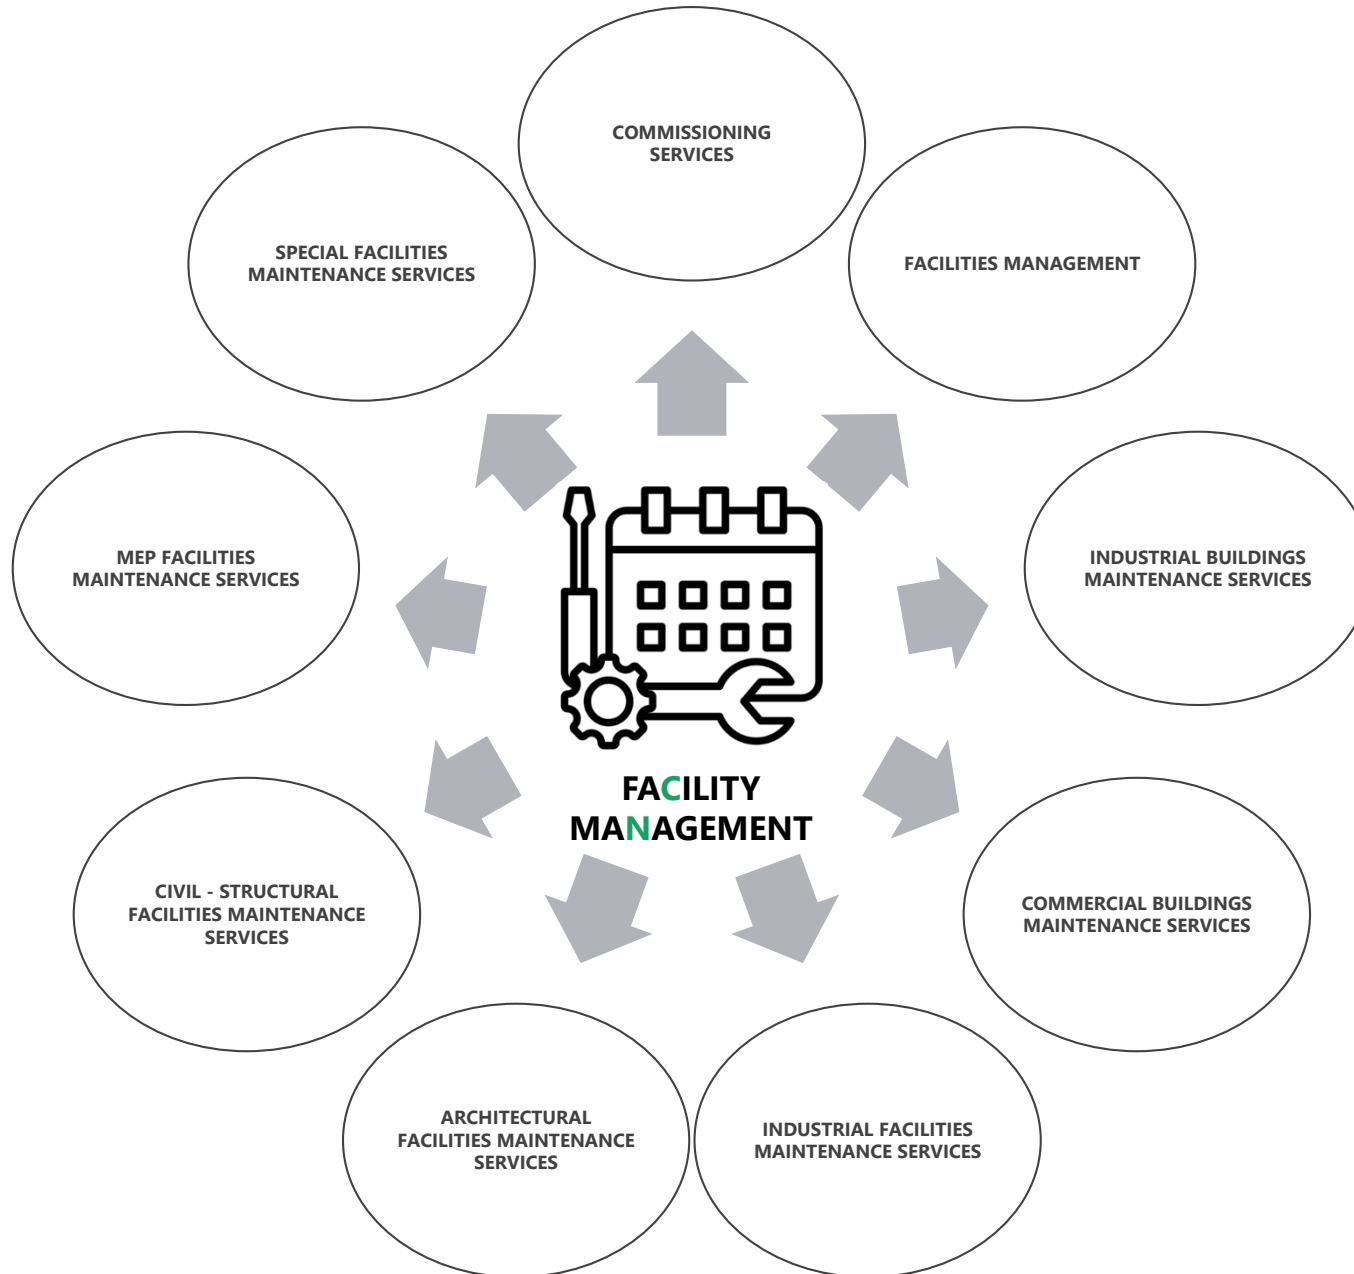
COMMISSIONING SERVICES

SPECIAL FACILITIES MAINTENANCE SERVICES

FACILITIES MANAGEMENT

MEP FACILITIES MAINTENANCE SERVICES

INDUSTRIAL BUILDINGS MAINTENANCE SERVICES

FACILITY MANAGEMENT

CIVIL - STRUCTURAL FACILITIES MAINTENANCE SERVICES

COMMERCIAL BUILDINGS MAINTENANCE SERVICES

ARCHITECTURAL FACILITIES MAINTENANCE SERVICES

INDUSTRIAL FACILITIES MAINTENANCE SERVICES